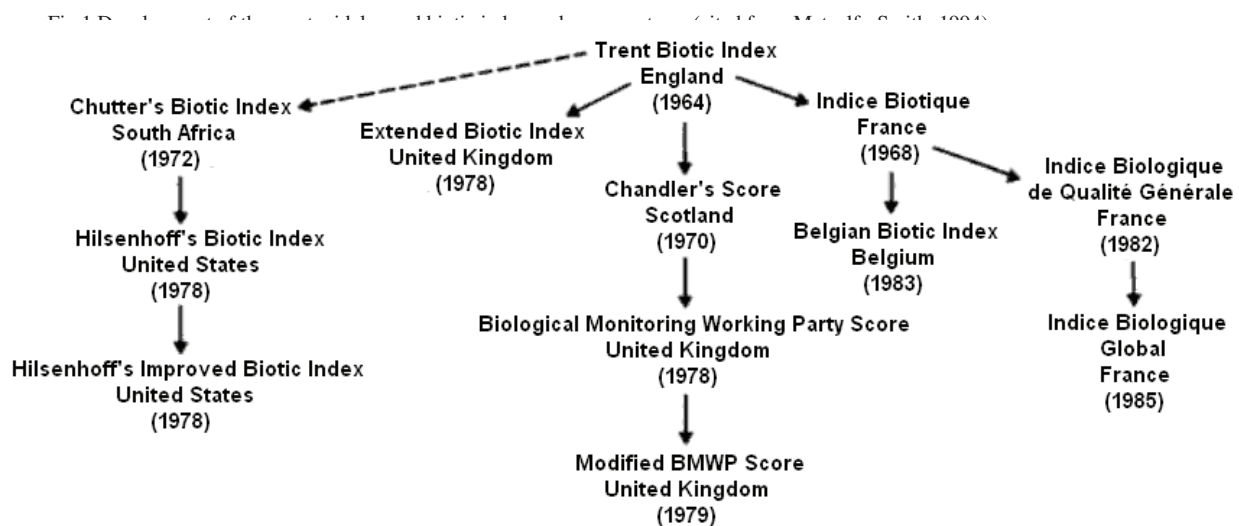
Fig.1 Development of the most widely used biotic indexes and score systems (cited from Metcalfe-Smith, 1994)

Trent Biotic Index
England
(1964)

Chutter's Biotic Index
South Africa
(1972)

Hilsenhoff's Biotic Index
United States
(1978)

Hilsenhoff's Improved Biotic Index
United States
(1978)

Extended Biotic Index
United Kingdom
(1978)

Chandler's Score
Scotland
(1970)

Biological Monitoring Working Party Score
United Kingdom
(1978)

Modified BMWP Score
United Kingdom
(1979)

Indice Biotique
France
(1968)

Belgian Biotic Index
Belgium
(1983)

Indice Biologique
de Qualité Générale
France
(1982)

Indice Biologique
Global
France
(1985)